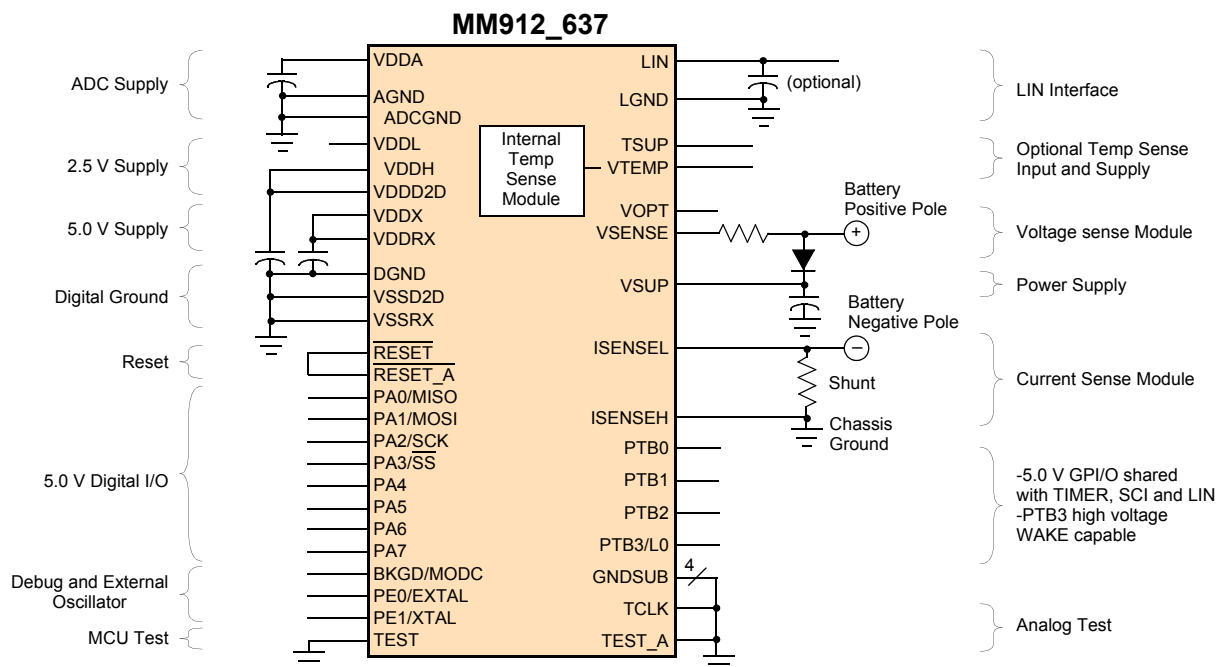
MM912_637

ADC Supply
2.5 V Supply
5.0 V Supply
Digital Ground
Reset
5.0 V Digital I/O
Debug and External Oscillator
MCU Test

VDDA
AGND
ADCGND
VDDL
VDDH
VDDD2D
VDDX
VDDRX
DGND
VSSD2D
VSSRX
$\overline{RESET}$
$\overline{RESET\_A}$
PA0/MISO
PA1/MOSI
PA2/$\overline{SCK}$
PA3/$\overline{SS}$
PA4
PA5
PA6
PA7
BKGD/MODC
PE0/EXTAL
PE1/XTAL
TEST

Internal Temp Sense Module

LIN
LGND
TSUP
VTEMP
VOPT
VSENSE
VSUP
ISENSEL
ISENSEH
PTB0
PTB1
PTB2
PTB3/L0
GNDSUB
TCLK
TEST_A

(optional)
Battery Positive Pole
Battery Negative Pole
Shunt
Chassis Ground
4

LIN Interface
Optional Temp Sense Input and Supply
Voltage sense Module
Power Supply
Current Sense Module
-5.0 V GPI/O shared with TIMER, SCI and LIN
-PTB3 high voltage WAKE capable
Analog Test